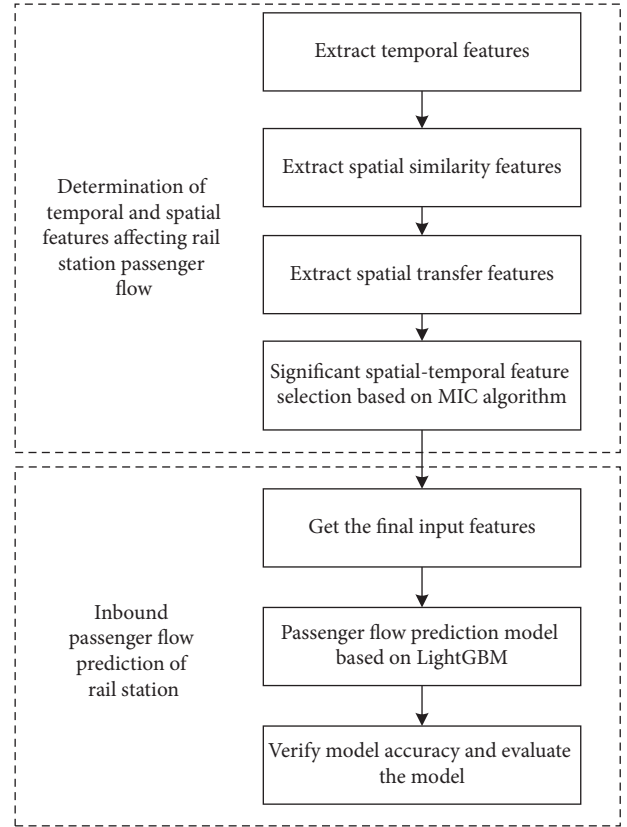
Determination of temporal and spatial features affecting rail station passenger flow

Extract temporal features

Extract spatial similarity features

Extract spatial transfer features

Significant spatial-temporal feature selection based on MIC algorithm

Inbound passenger flow prediction of rail station

Get the final input features

Passenger flow prediction model based on LightGBM

Verify model accuracy and evaluate the model